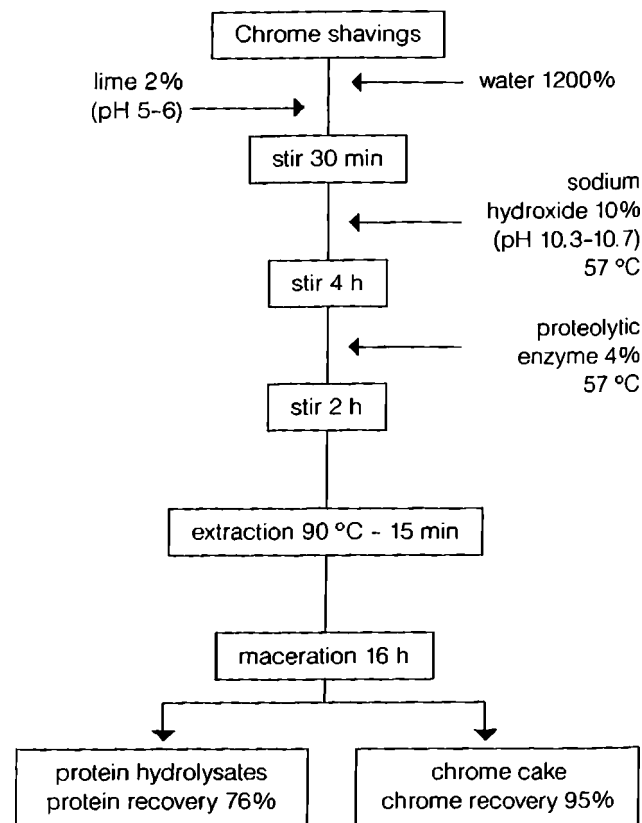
Chrome shavings

lime 2%
(pH 5-6)

water 1200%

stir 30 min

sodium
hydroxide 10%
(pH 10.3-10.7)
57 °C

stir 4 h

proteolytic
enzyme 4%
57 °C

stir 2 h

extraction 90 °C - 15 min

maceration 16 h

protein hydrolysates
protein recovery 76%

chrome cake
chrome recovery 95%